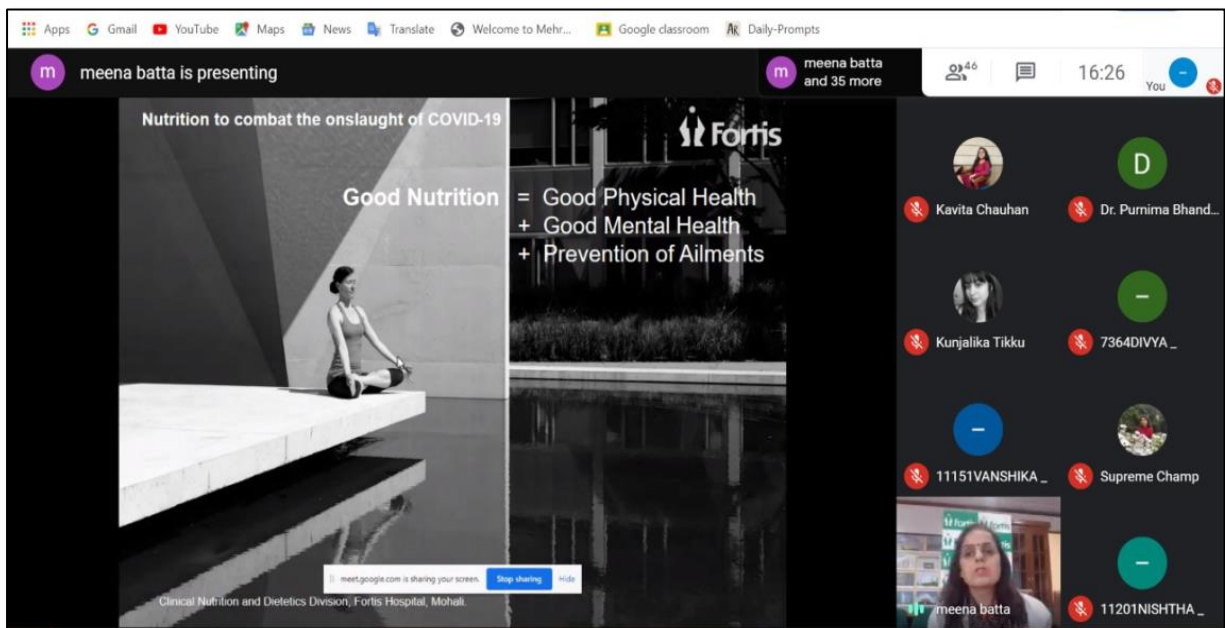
Apps Gmail YouTube Maps News Translate Welcome to Mehr... Google classroom Daily-Prompts

m meena batta is presenting

m meena batta and 35 more

46

16:26

You

Nutrition to combat the onslaught of COVID-19

Fortis

Good Nutrition = Good Physical Health
+ Good Mental Health
+ Prevention of Ailments

meet.google.com is sharing your screen. Stop sharing Hide

Clinical Nutrition and Dietetics Division, Fortis Hospital, Mohali.

Kavita Chauhan

D

Dr. Purnima Bhand...

Kunjalika Tikku

7364DIVYA _

11151VANSHIKA _

Supreme Champ

meena batta

11201NISHTHA _